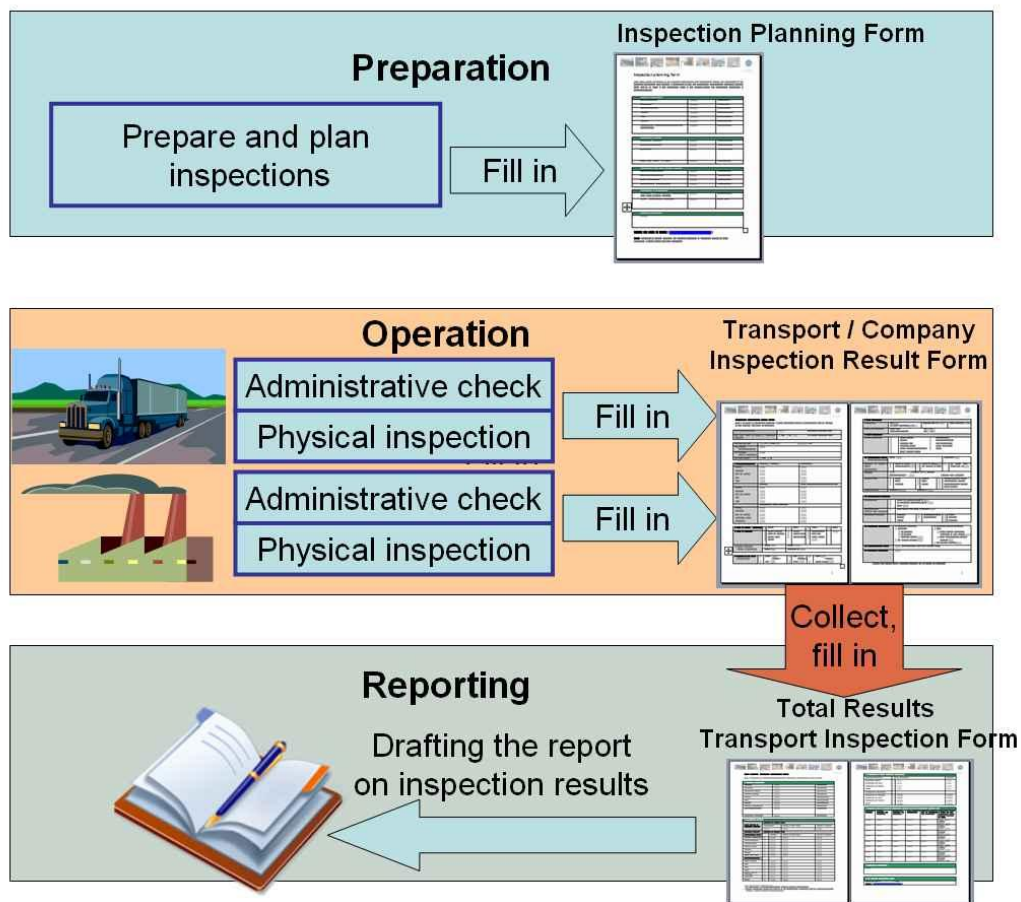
Preparation

Inspection Planning Form

Prepare and plan inspections

Fill in

Operation

Transport / Company Inspection Result Form

Administrative check

Physical inspection

Fill in

Administrative check

Physical inspection

Fill in

Collect, fill in

Reporting

Total Results Transport Inspection Form

Drafting the report on inspection results